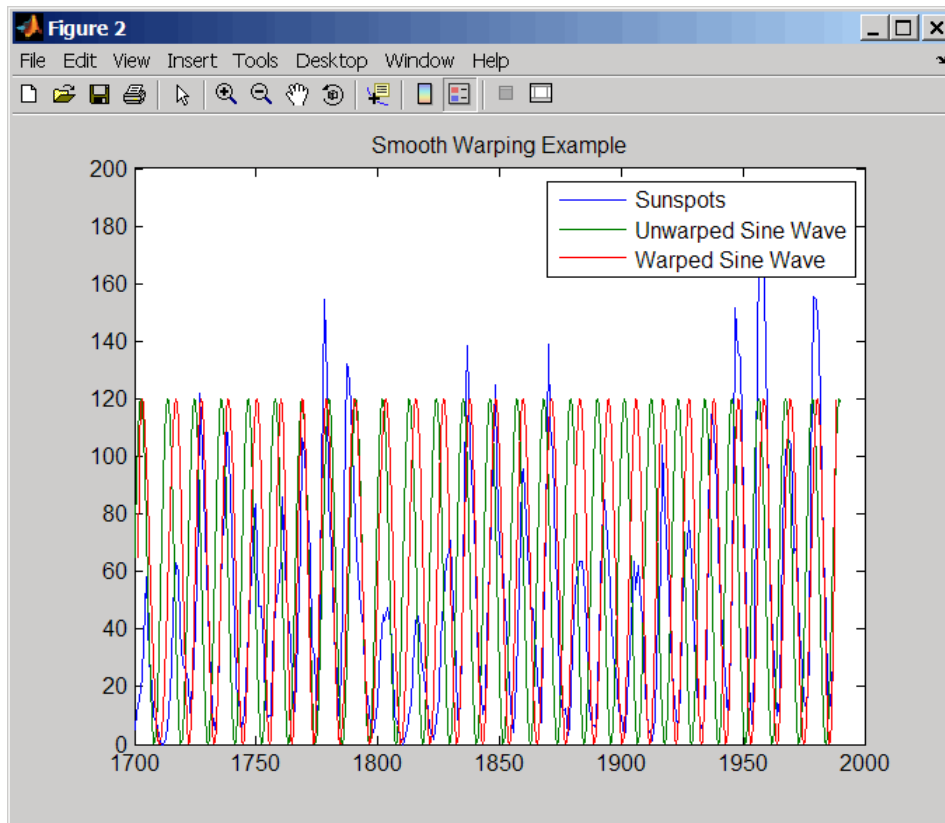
Figure 2

File Edit View Insert Tools Desktop Window Help

Smooth Warping Example

Sunspots
Unwarped Sine Wave
Warped Sine Wave

200
180
160
140
120
100
80
60
40
20
0

1700 1750 1800 1850 1900 1950 2000